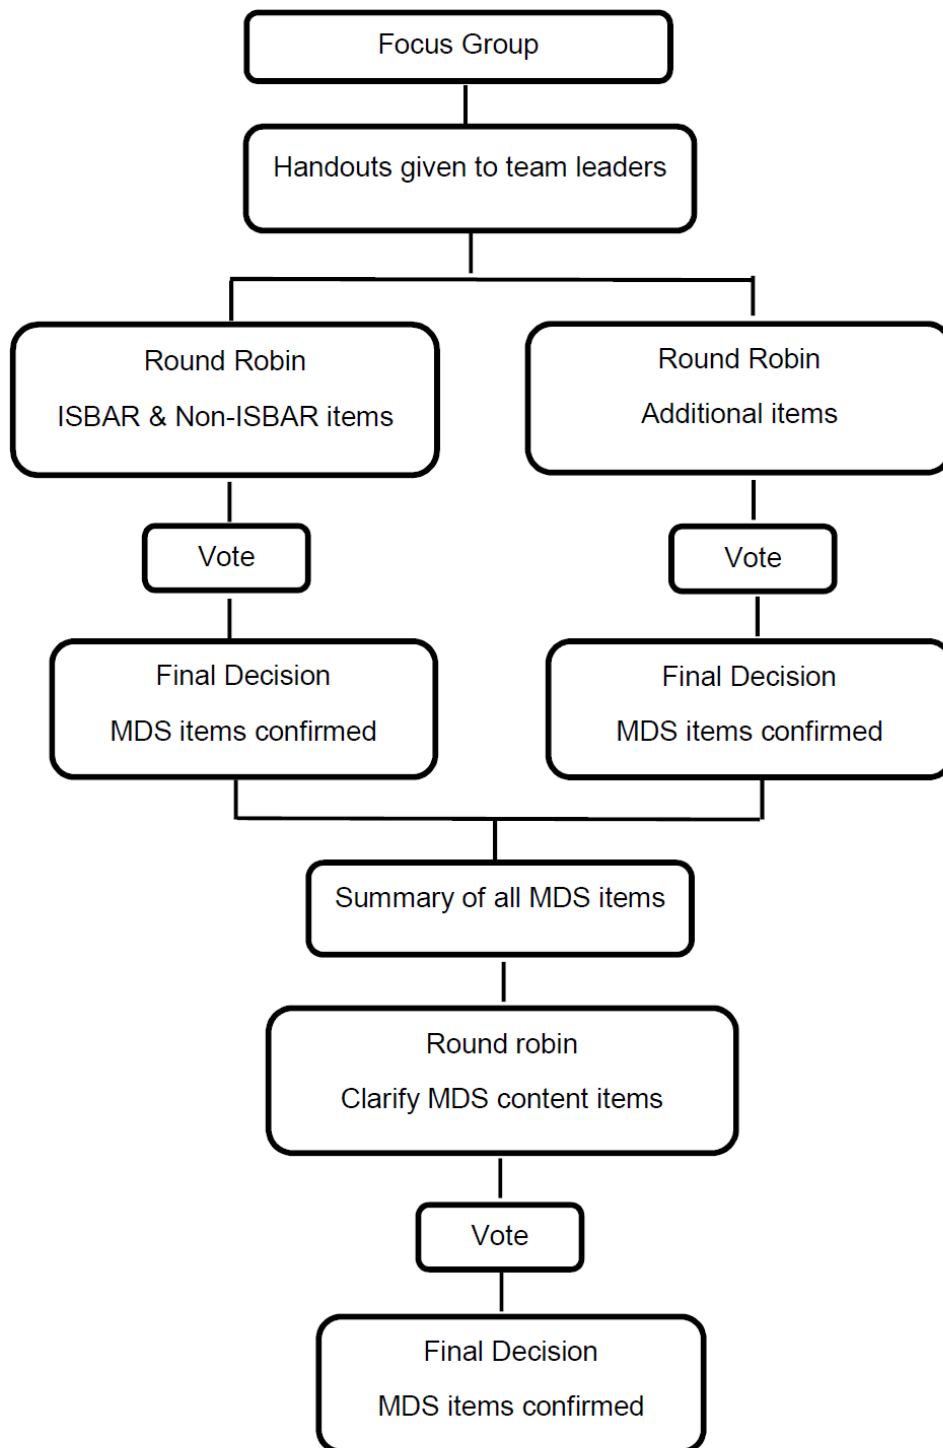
Focus Group

Handouts given to team leaders

Round Robin

ISBAR & Non-ISBAR items

Vote

Final Decision

MDS items confirmed

Round Robin

Additional items

Vote

Final Decision

MDS items confirmed

Summary of all MDS items

Round robin

Clarify MDS content items

Vote

Final Decision

MDS items confirmed